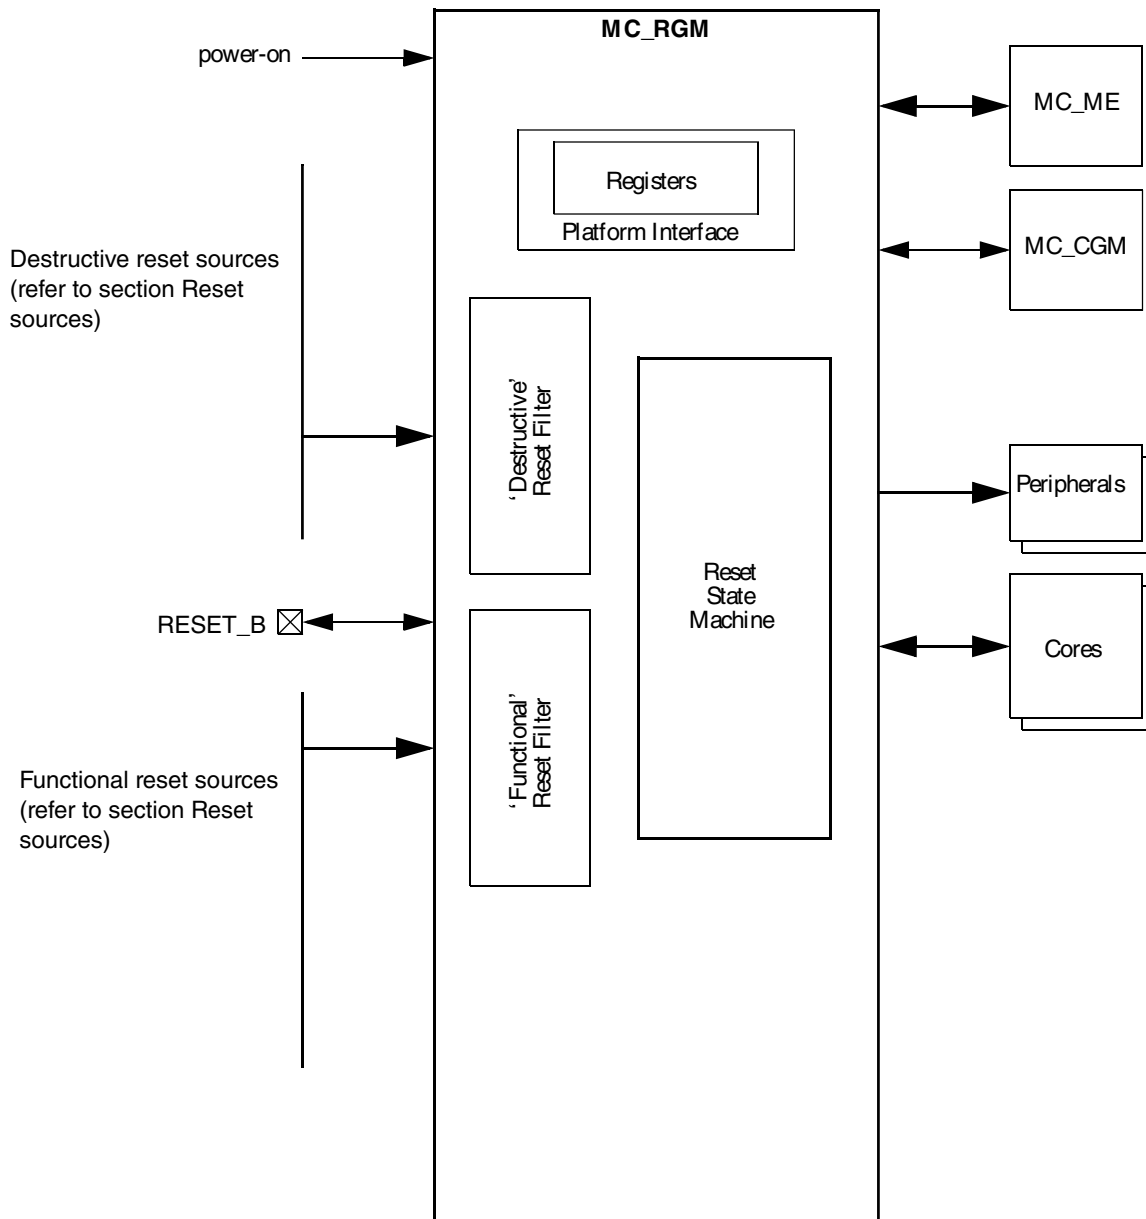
power-on

MC_RGM

MC_ME

Registers

Platform Interface

MC_CGM

Destructive reset sources (refer to section Reset sources)

'Destructive' Reset Filter

Reset State Machine

Peripherals

RESET_B

Cores

'Functional' Reset Filter

Functional reset sources (refer to section Reset sources)